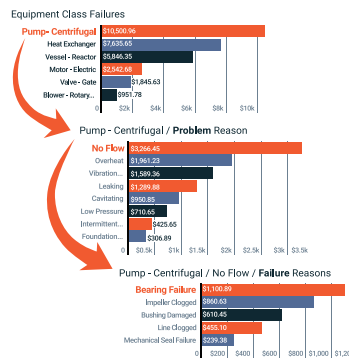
Equipment Class Failures

Pump - Centrifugal $10,500.96
Heat Exchanger $7,635.65
Vessel - Reactor $5,846.35
Motor - Electric $2,542.68
Valve - Gate $1,845.63
Blower - Rotary... $951.78
0 $2k $4k $6k $8k $10k

Pump - Centrifugal / Problem Reason

No Flow $3,266.45
Overheat $1,961.23
Vibration... $1,589.36
Leaking $1,289.88
Cavitating $950.85
Low Pressure $710.65
Intermittent... $425.65
Foundation... $306.89
0 $0.5k $1k $1.5k $2k $2.5k $3k $3.5k

Pump - Centrifugal / No Flow / Failure Reasons

Bearing Failure $1,100.89
Impeller Clogged $860.63
Bushing Damaged $610.45
Line Clogged $455.10
Mechanical Seal Failure $239.38
0 $200 $400 $600 $800 $1,000 $1,2